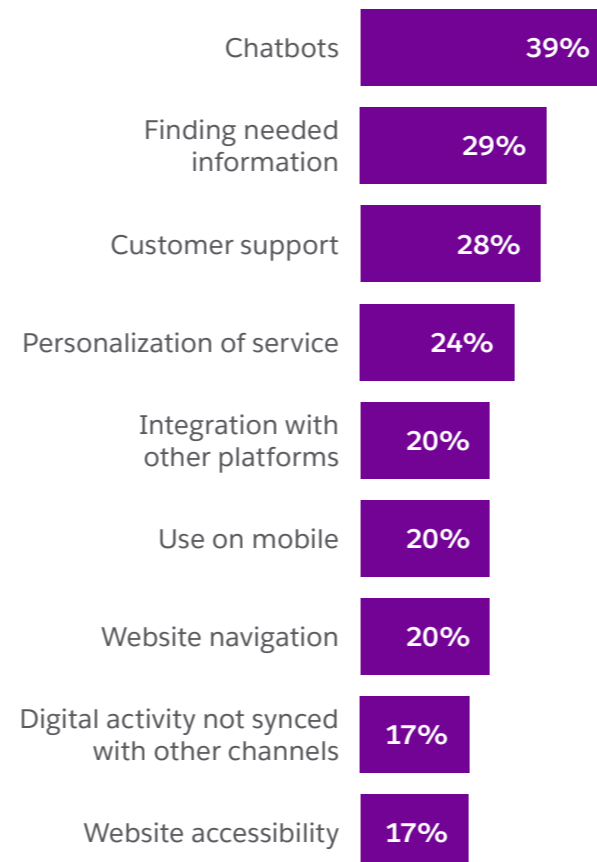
Chatbots 39%

Finding needed information 29%

Customer support 28%

Personalization of service 24%

Integration with other platforms 20%

Use on mobile 20%

Website navigation 20%

Digital activity not synced with other channels 17%

Website accessibility 17%